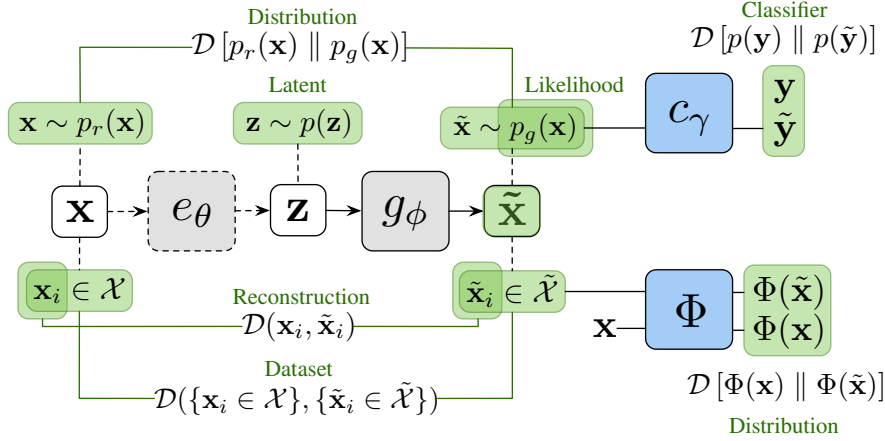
Distribution
$\mathcal{D}\left[p_r(\mathbf{x}) \parallel p_g(\mathbf{x})\right]$

Classifier
$\mathcal{D}\left[p(\mathbf{y}) \parallel p(\tilde{\mathbf{y}})\right]$

Latent

Likelihood

$\mathbf{x} \sim p_r(\mathbf{x})$

$\mathbf{z} \sim p(\mathbf{z})$

$\tilde{\mathbf{x}} \sim p_g(\mathbf{x})$

$c_\gamma$

$\mathbf{y}$
$\tilde{\mathbf{y}}$

$\mathbf{x}$

$e_\theta$

$\mathbf{z}$

$g_\phi$

$\tilde{\mathbf{x}}$

$\mathbf{x}_i \in \mathcal{X}$

$\tilde{\mathbf{x}}_i \in \tilde{\mathcal{X}}$

Reconstruction
$\mathcal{D}(\mathbf{x}_i, \tilde{\mathbf{x}}_i)$

$\mathbf{x}$

$\Phi$

$\Phi(\tilde{\mathbf{x}})$
$\Phi(\mathbf{x})$

Dataset
$\mathcal{D}(\{\mathbf{x}_i \in \mathcal{X}\}, \{\tilde{\mathbf{x}}_i \in \tilde{\mathcal{X}}\})$

$\mathcal{D}\left[\Phi(\mathbf{x}) \parallel \Phi(\tilde{\mathbf{x}})\right]$

Distribution